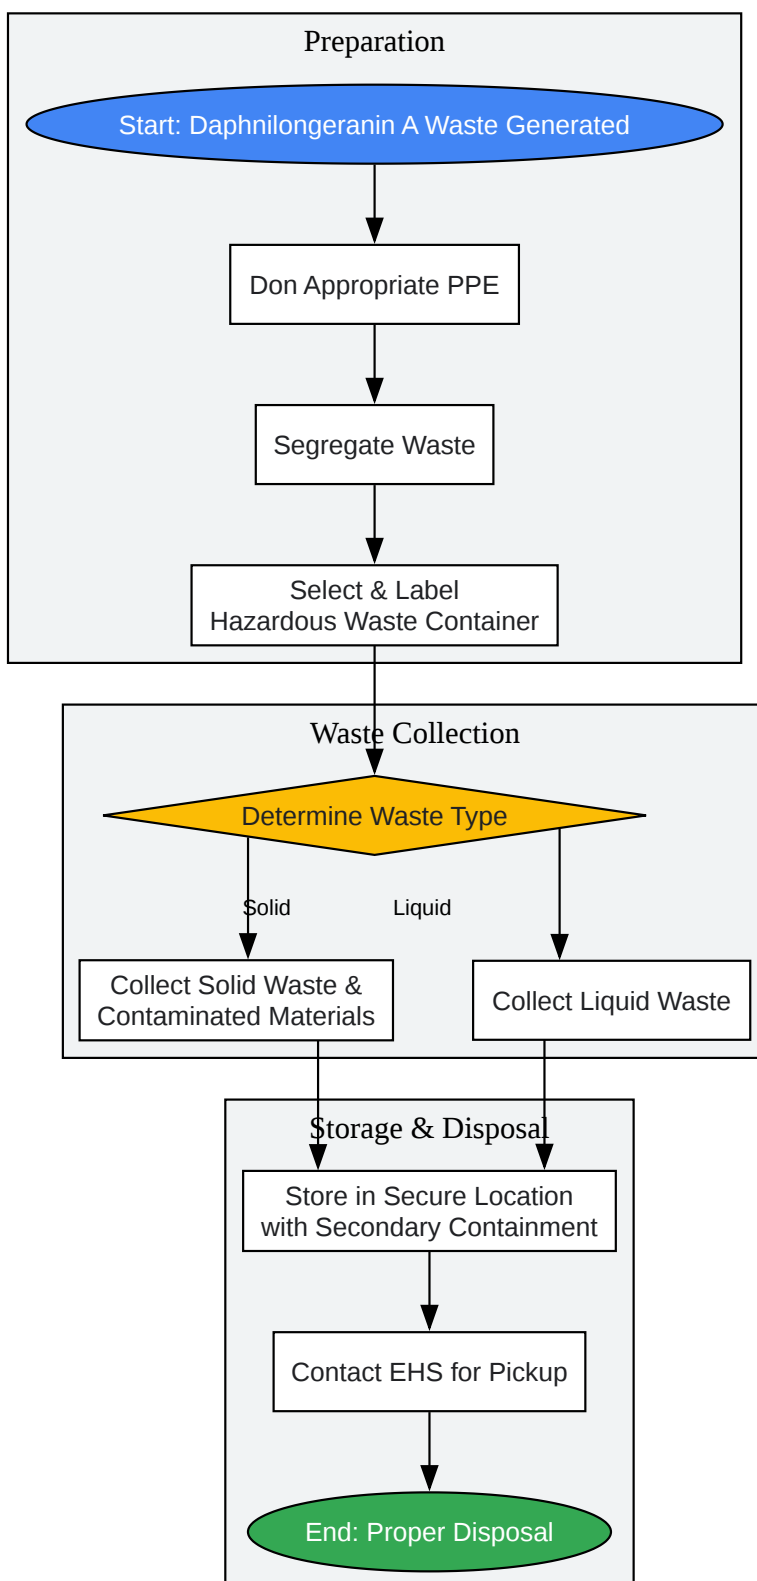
Preparation

Start: Daphnilongeranin A Waste Generated

Don Appropriate PPE

Segregate Waste

Select & Label
Hazardous Waste Container

Waste Collection

Determine Waste Type

Solid

Liquid

Collect Solid Waste &
Contaminated Materials

Collect Liquid Waste

Storage & Disposal

Store in Secure Location
with Secondary Containment

Contact EHS for Pickup

End: Proper Disposal